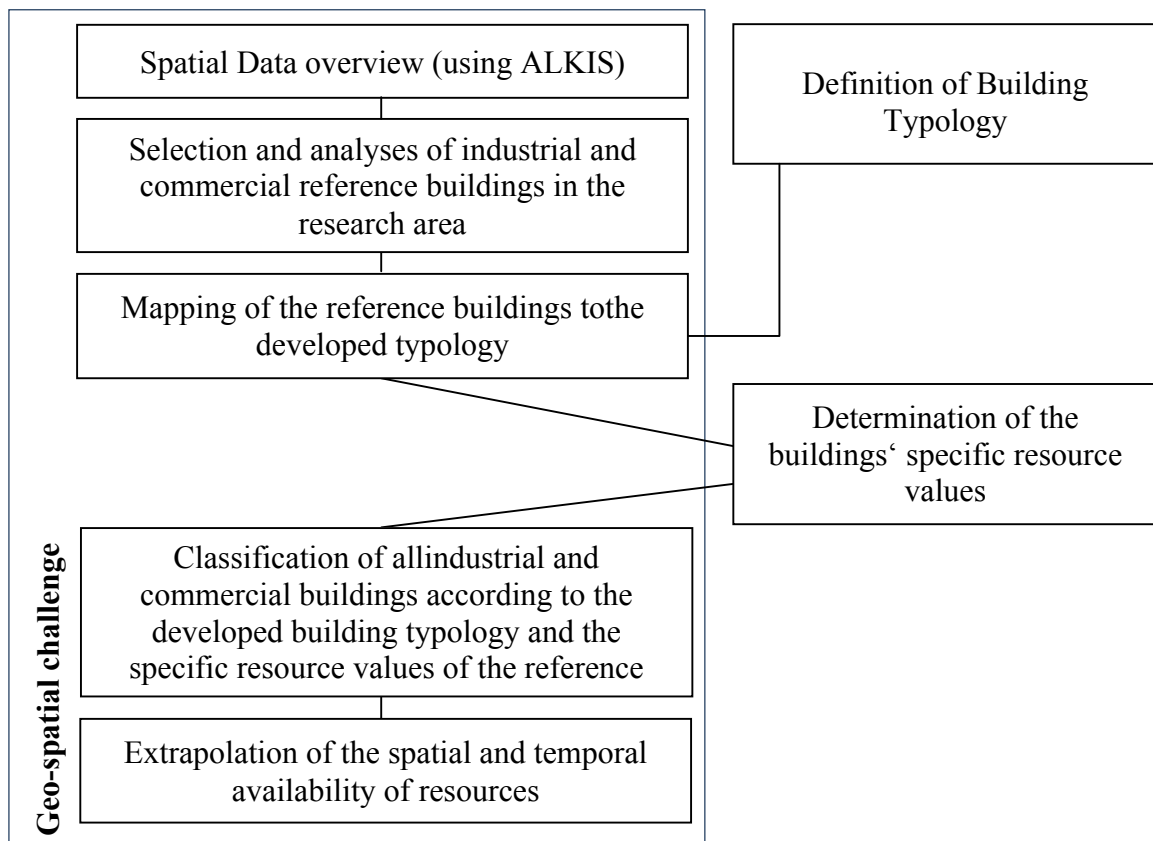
Spatial Data overview (using ALKIS)

Definition of Building Typology

Selection and analyses of industrial and commercial reference buildings in the research area

Mapping of the reference buildings tothe developed typology

Determination of the buildings‘ specific resource values

Classification of allindustrial and commercial buildings according to the developed building typology and the specific resource values of the reference

Extrapolation of the spatial and temporal availability of resources

Geo-spatial challenge